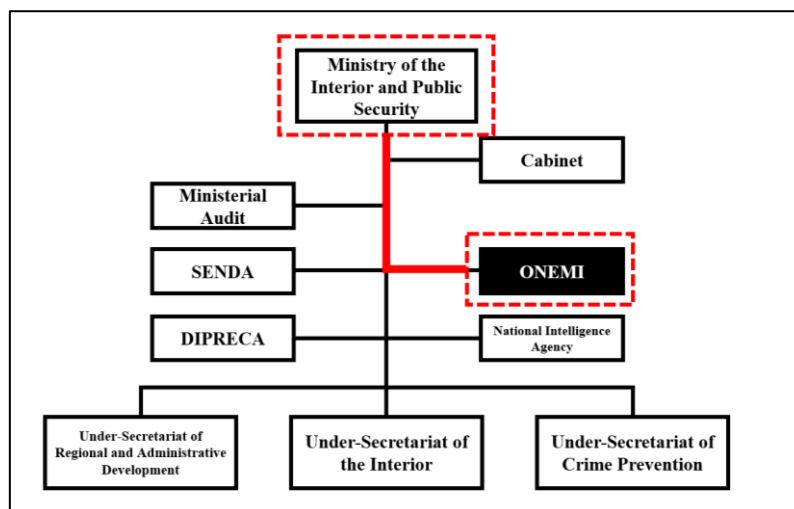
Ministry of the Interior and Public Security

Cabinet

Ministerial Audit

SENDA

ONEMI

DIPRECA

National Intelligence Agency

Under-Secretariat of Regional and Administrative Development

Under-Secretariat of the Interior

Under-Secretariat of Crime Prevention